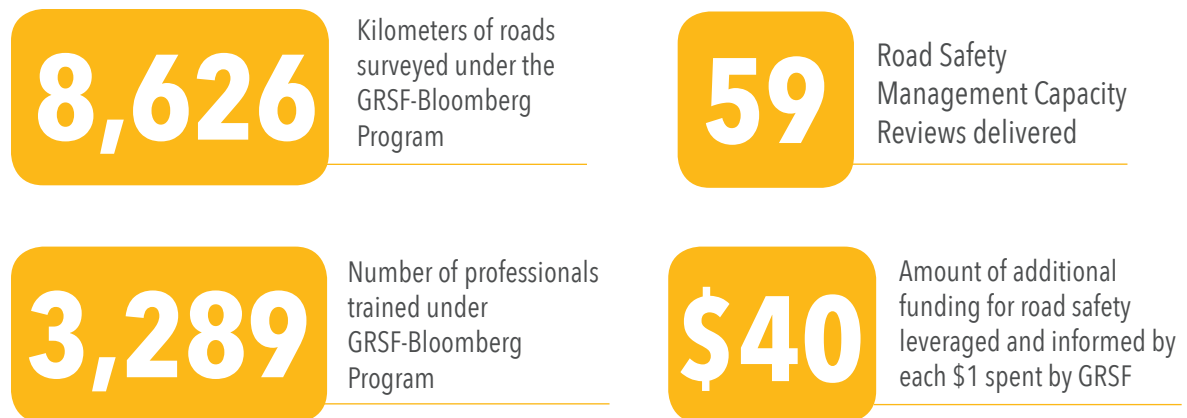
8,626

Kilometers of roads surveyed under the GRSF-Bloomberg Program

59

Road Safety Management Capacity Reviews delivered

3,289

Number of professionals trained under GRSF-Bloomberg Program

$40

Amount of additional funding for road safety leveraged and informed by each $1 spent by GRSF